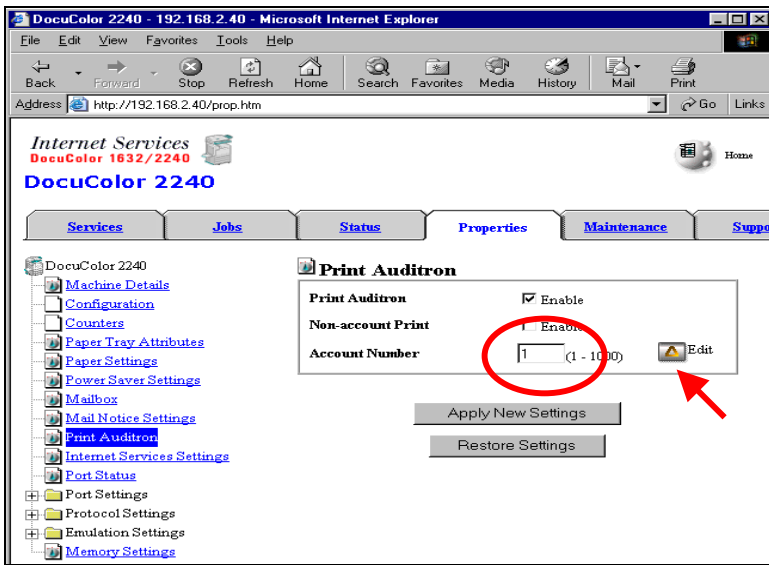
DocuColor 2240 - 192.168.2.40 - Microsoft Internet Explorer

File Edit View Favorites Tools Help

Back Forward Stop Refresh Home Search Favorites Media History Mail Print

Address http://192.168.2.40/prop.htm Go Links

Internet Services
DocuColor 1632/2240
DocuColor 2240

Home

Services Jobs Status Properties Maintenance Suppo

DocuColor 2240
Machine Details
Configuration
Counters
Paper Tray Attributes
Paper Settings
Power Saver Settings
Mailbox
Mail Notice Settings
Print Auditron
Internet Services Settings
Port Status
Port Settings
Protocol Settings
Emulation Settings
Memory Settings

Print Auditron

| | |
|---|---|
| Print Auditron | Enable |
| Non-account Print | Enable |
| Account Number | 1 (1 - 1000) Edit |

Apply New Settings

Restore Settings